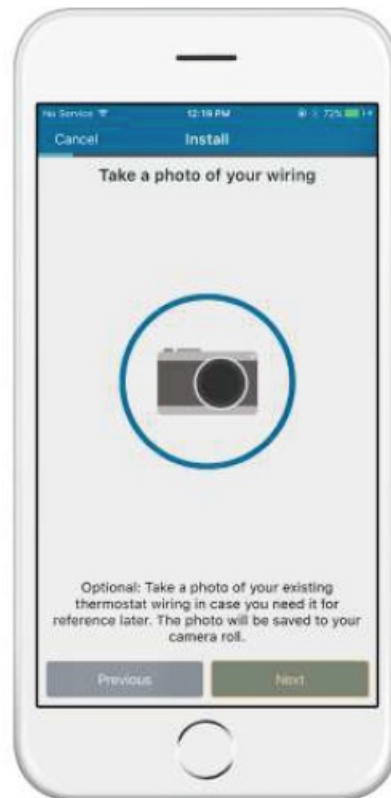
No Service 12:19 PM 72%

Cancel Install

Take a photo of your wiring

Optional: Take a photo of your existing thermostat wiring in case you need it for reference later. The photo will be saved to your camera roll.

Previous Next